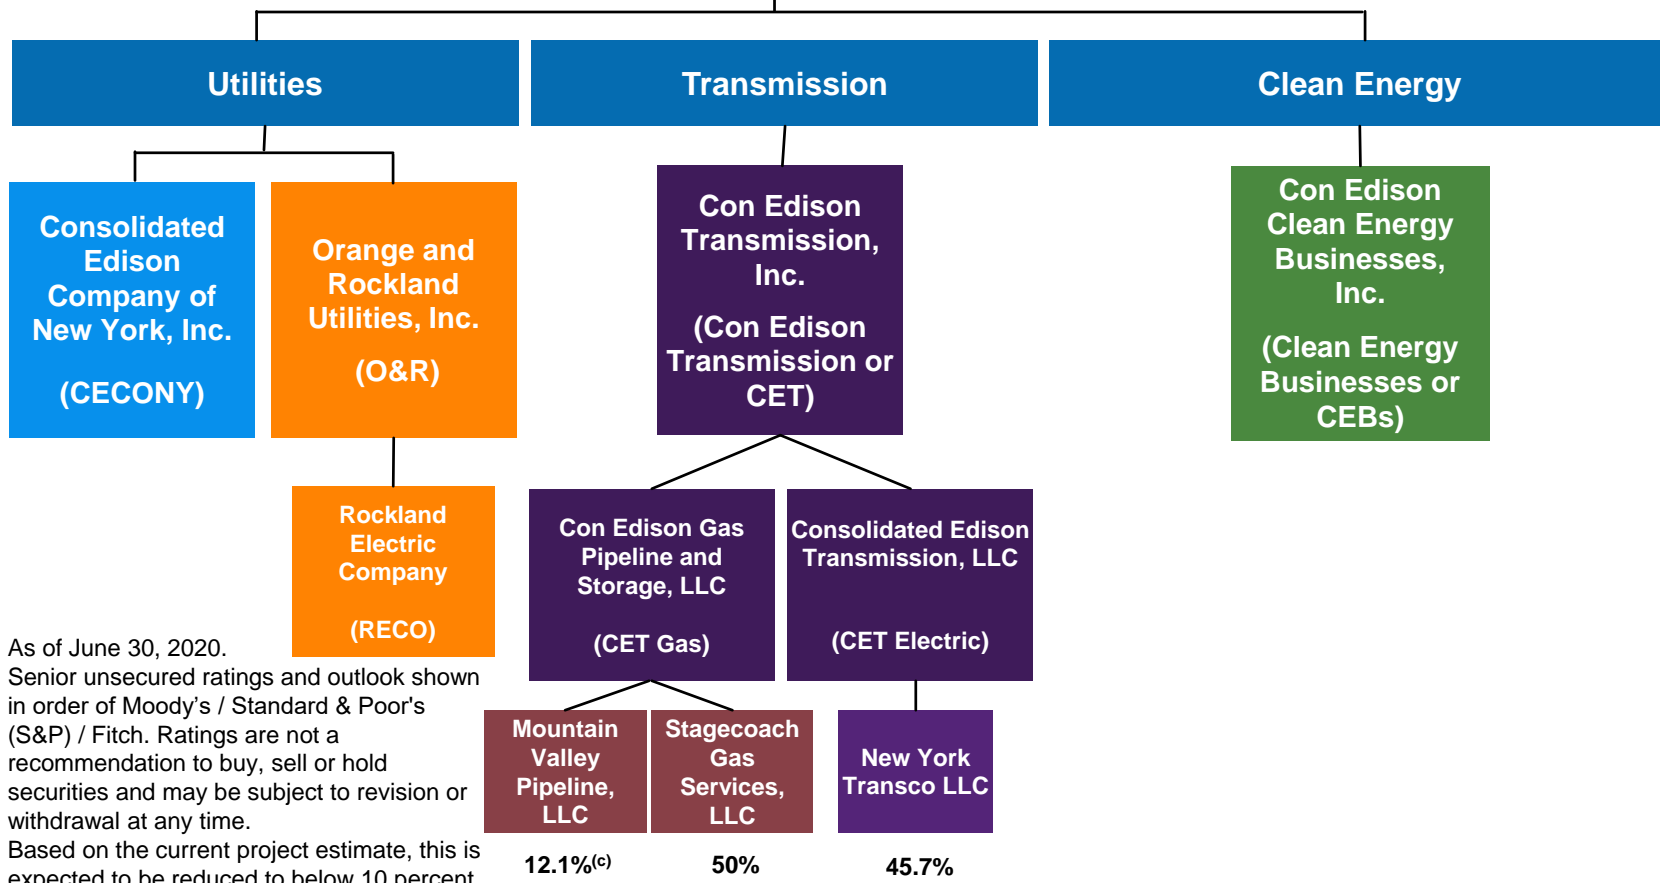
Utilities

Transmission

Clean Energy

Consolidated Edison Company of New York, Inc.

(CECONY)

Orange and Rockland Utilities, Inc.

(O&R)

Con Edison Transmission, Inc.

(Con Edison Transmission or CET)

Con Edison Clean Energy Businesses, Inc.

(Clean Energy Businesses or CEBs)

Rockland Electric Company

(RECO)

Con Edison Gas Pipeline and Storage, LLC

(CET Gas)

Consolidated Edison Transmission, LLC

(CET Electric)

As of June 30, 2020.
Senior unsecured ratings and outlook shown in order of Moody's / Standard & Poor's (S&P) / Fitch. Ratings are not a recommendation to buy, sell or hold securities and may be subject to revision or withdrawal at any time.
Based on the current project estimate, this is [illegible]

Mountain Valley Pipeline, LLC

Stagecoach Gas Services, LLC

New York Transco LLC

12.1%$^{(c)}$

50%

45.7%